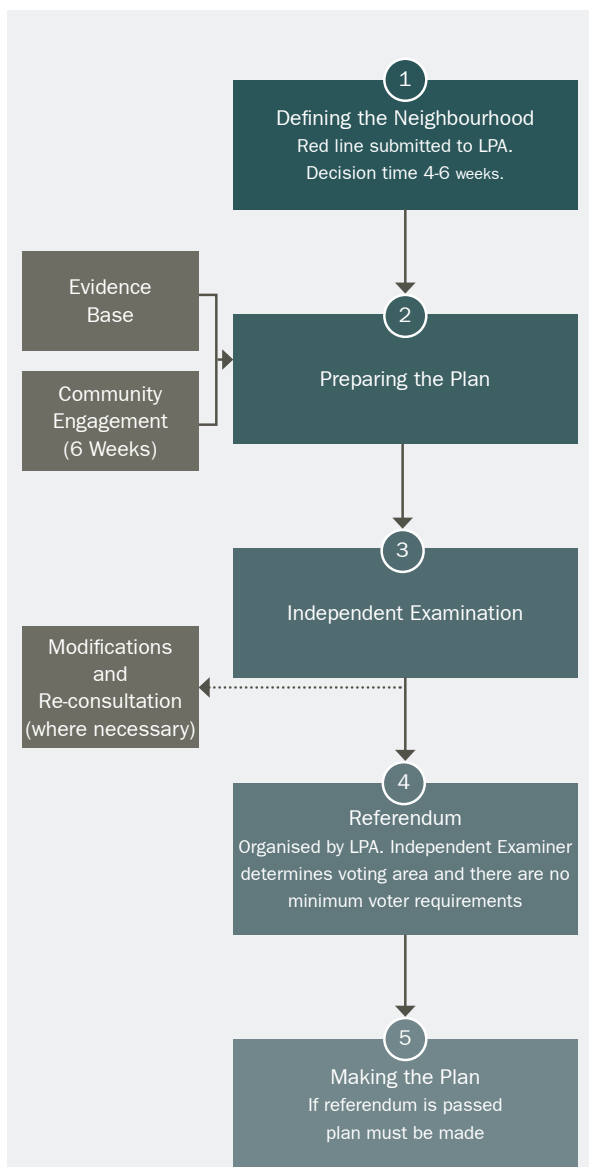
1

Defining the Neighbourhood
Red line submitted to LPA.
Decision time 4-6 weeks.

Evidence Base

Community Engagement (6 Weeks)

2

Preparing the Plan

3

Independent Examination

Modifications and Re-consultation (where necessary)

4

Referendum
Organised by LPA. Independent Examiner determines voting area and there are no minimum voter requirements

5

Making the Plan
If referendum is passed plan must be made